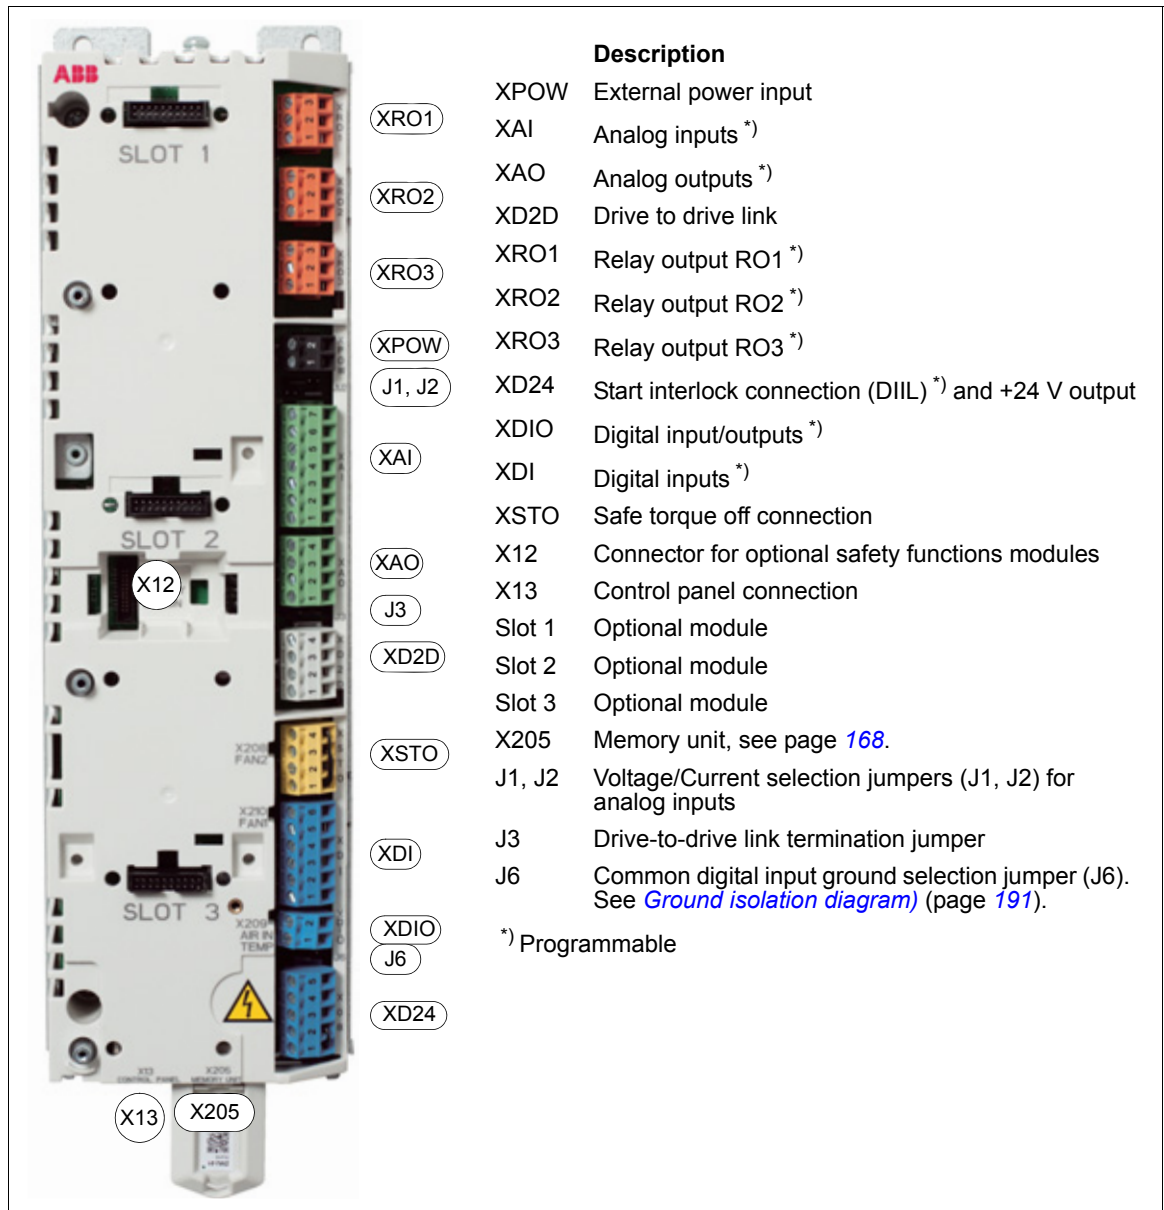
ABB

SLOT 1

SLOT 2

SLOT 3

X208 FAN2

X210 FAN1

X209 AIR IN TEMP

X13 CONTROL PANEL

X205 MEMORY UNIT

XRO1

XRO2

XRO3

XPOW

J1, J2

XAI

X12

XAO

J3

XD2D

XSTO

XDI

XDIO

J6

XD24

X13

X205

| | Description |
|---|---|
| XPOW | External power input |
| XAI | Analog inputs $^{*)}$ |
| XAO | Analog outputs $^{*)}$ |
| XD2D | Drive to drive link |
| XRO1 | Relay output RO1 $^{*)}$ |
| XRO2 | Relay output RO2 $^{*)}$ |
| XRO3 | Relay output RO3 $^{*)}$ |
| XD24 | Start interlock connection (DIIL) $^{*)}$ and +24 V output |
| XDIO | Digital input/outputs $^{*)}$ |
| XDI | Digital inputs $^{*)}$ |
| XSTO | Safe torque off connection |
| X12 | Connector for optional safety functions modules |
| X13 | Control panel connection |
| Slot 1 | Optional module |
| Slot 2 | Optional module |
| Slot 3 | Optional module |
| X205 | Memory unit, see page 168. |
| J1, J2 | Voltage/Current selection jumpers (J1, J2) for analog inputs |
| J3 | Drive-to-drive link termination jumper |
| J6 | Common digital input ground selection jumper (J6). See Ground isolation diagram) (page 191). |

$^{*)}$ Programmable